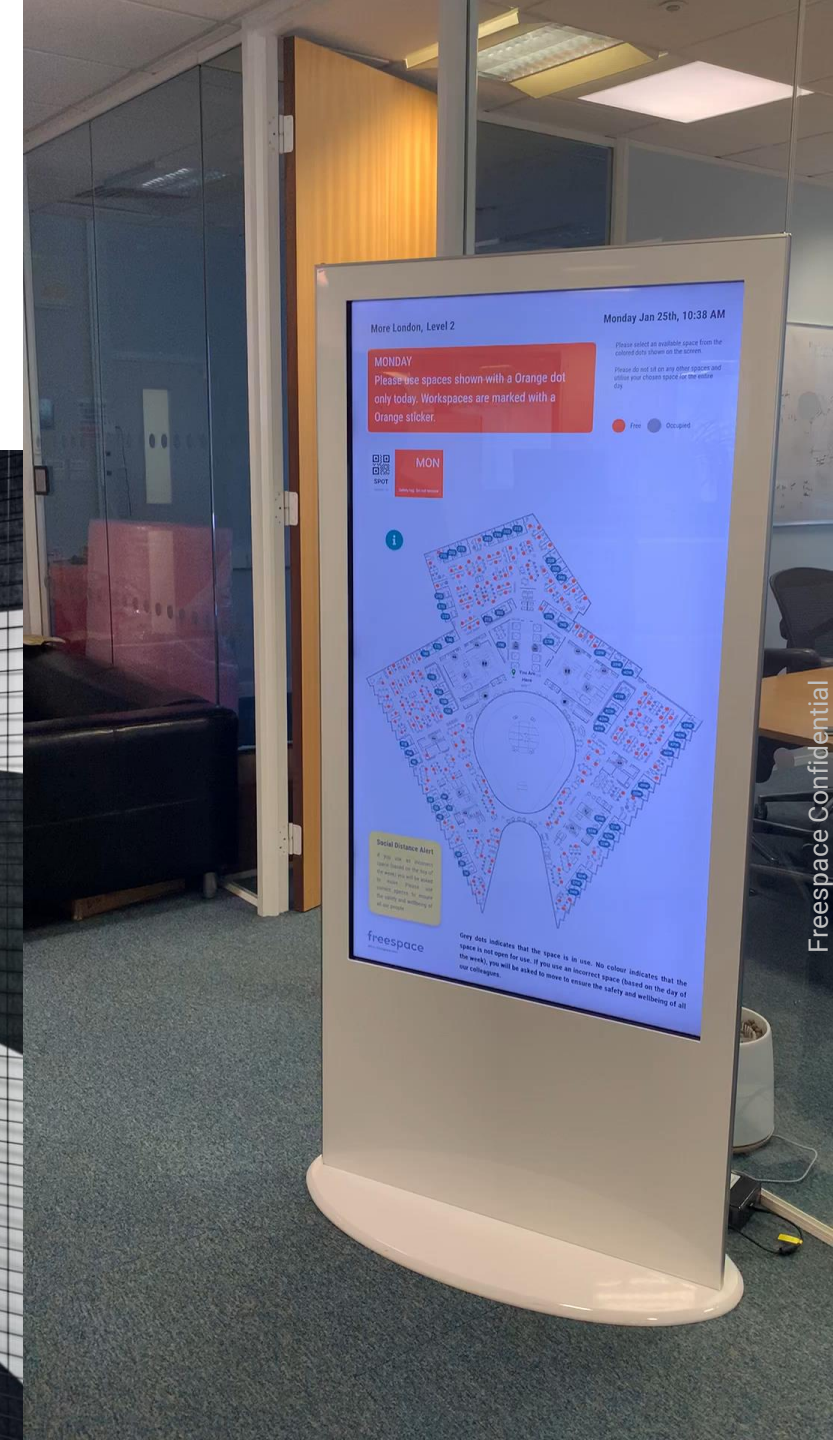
More London, Level 2

Monday Jan 25th, 10:38 AM

MONDAY
Please use spaces shown with a Orange dot only today. Workspaces are marked with a Orange sticker.

Please select an available space from the coloured dots shown on the screen.

Please do not sit on any other spaces and utilise your chosen space for the entire day.

Free Occupied

SPOT

MON

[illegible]

Social Distance Alert

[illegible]

freespace

Grey dots indicates that the space is in use. No colour indicates that the space is not open for use. If you use an incorrect space (based on the day of the week), you will be asked to move to ensure the safety and wellbeing of all our colleagues.

Freespace Confidential